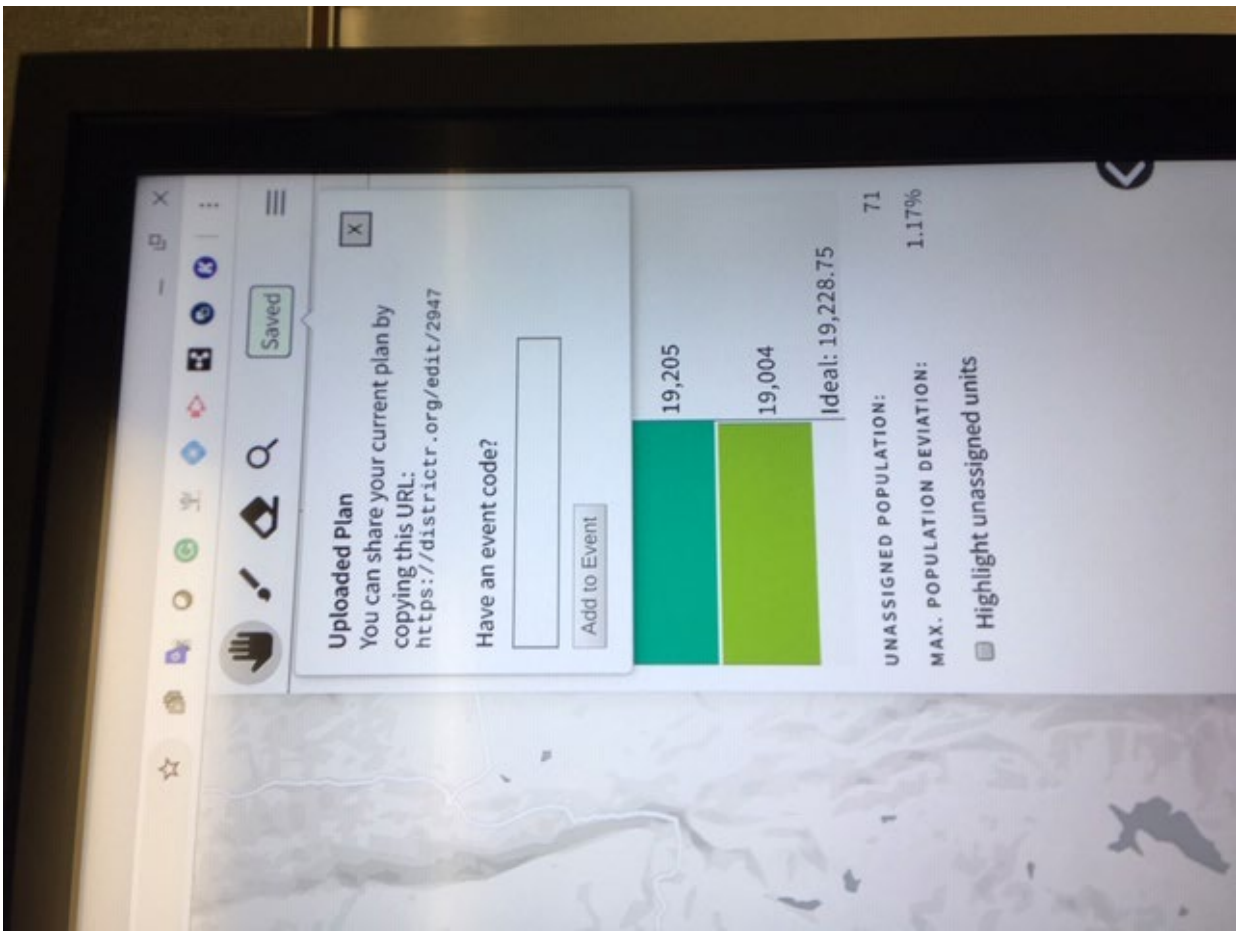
Saved

Uploaded Plan
You can share your current plan by copying this URL:
https://districtr.org/edit/2947

Have an event code?

Add to Event

19,205

19,004

Ideal: 19,228.75

UNASSIGNED POPULATION: 71

MAX. POPULATION DEVIATION: 1.17%

Highlight unassigned units